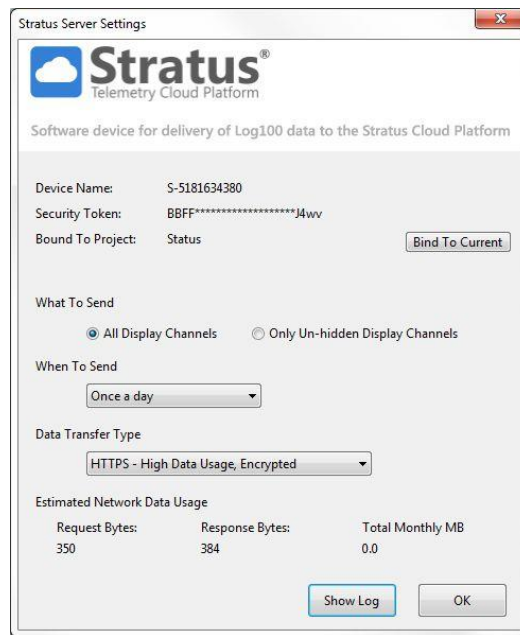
Stratus Server Settings

Stratus®
Telemetry Cloud Platform

Software device for delivery of Log100 data to the Stratus Cloud Platform

Device Name: S-5181634380
Security Token: BBFF********************J4wv
Bound To Project: Status

Bind To Current

What To Send
All Display Channels
Only Un-hidden Display Channels

When To Send
Once a day

Data Transfer Type
HTTPS - High Data Usage, Encrypted

Estimated Network Data Usage

| Request Bytes: | Response Bytes: | Total Monthly MB |
|---|---|---|
| 350 | 384 | 0.0 |

Show Log
OK